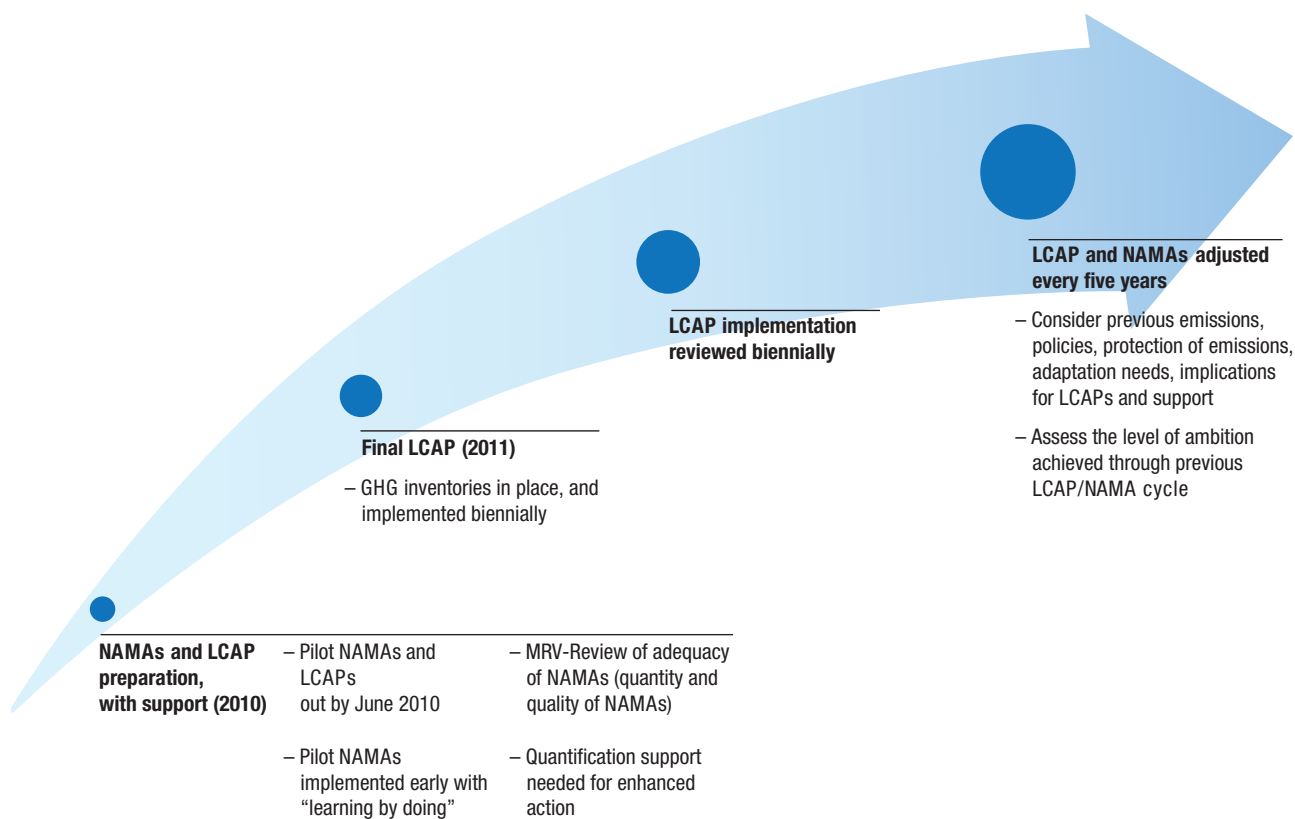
NAMAs and LCAP preparation, with support (2010)

– Pilot NAMAs and LCAPs out by June 2010

– Pilot NAMAs implemented early with “learning by doing”

– MRV-Review of adequacy of NAMAs (quantity and quality of NAMAs)

– Quantification support needed for enhanced action

Final LCAP (2011)

– GHG inventories in place, and implemented biennially

LCAP implementation reviewed biennially

LCAP and NAMAs adjusted every five years

– Consider previous emissions, policies, protection of emissions, adaptation needs, implications for LCAPs and support

– Assess the level of ambition achieved through previous LCAP/NAMA cycle